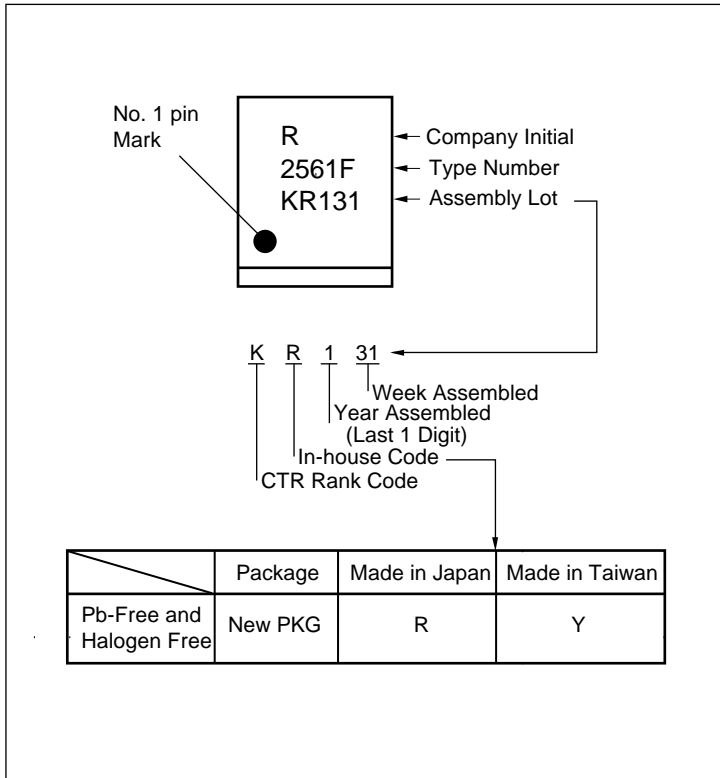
No. 1 pin Mark

R
2561F
KR131

Company Initial
Type Number
Assembly Lot

K R 1 31

Week Assembled
Year Assembled
(Last 1 Digit)
In-house Code
CTR Rank Code

| | Package | Made in Japan | Made in Taiwan |
|---|---|---|---|
| Pb-Free and Halogen Free | New PKG | R | Y |